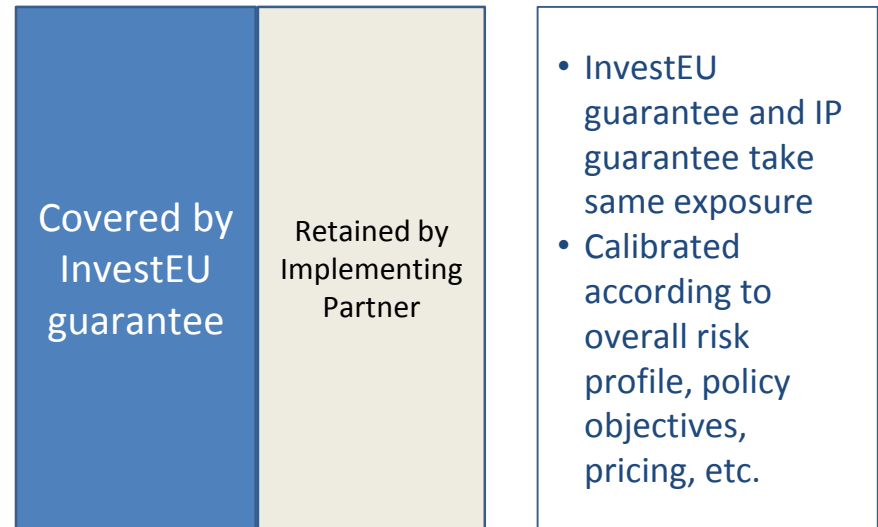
Covered by InvestEU guarantee

Retained by Implementing Partner

• InvestEU guarantee and IP guarantee take same exposure
• Calibrated according to overall risk profile, policy objectives, pricing, etc.